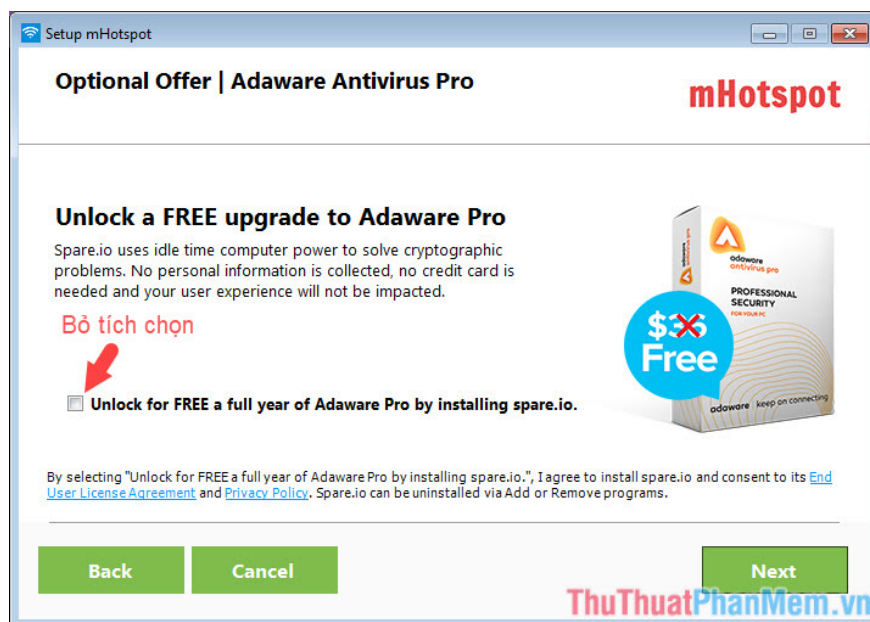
Setup mHotspot

Optional Offer | Adaware Antivirus Pro

mHotspot

Unlock a FREE upgrade to Adaware Pro

Spare.io uses idle time computer power to solve cryptographic problems. No personal information is collected, no credit card is needed and your user experience will not be impacted.

Bỏ tích chọn

Unlock for FREE a full year of Adaware Pro by installing spare.io.

adaware antivirus pro

PROFESSIONAL SECURITY FOR YOUR PC

$36 Free

adaware keep on connecting

By selecting "Unlock for FREE a full year of Adaware Pro by installing spare.io.", I agree to install spare.io and consent to its End User License Agreement and Privacy Policy. Spare.io can be uninstalled via Add or Remove programs.

Back

Cancel

Next

ThuThuatPhanMem.vn